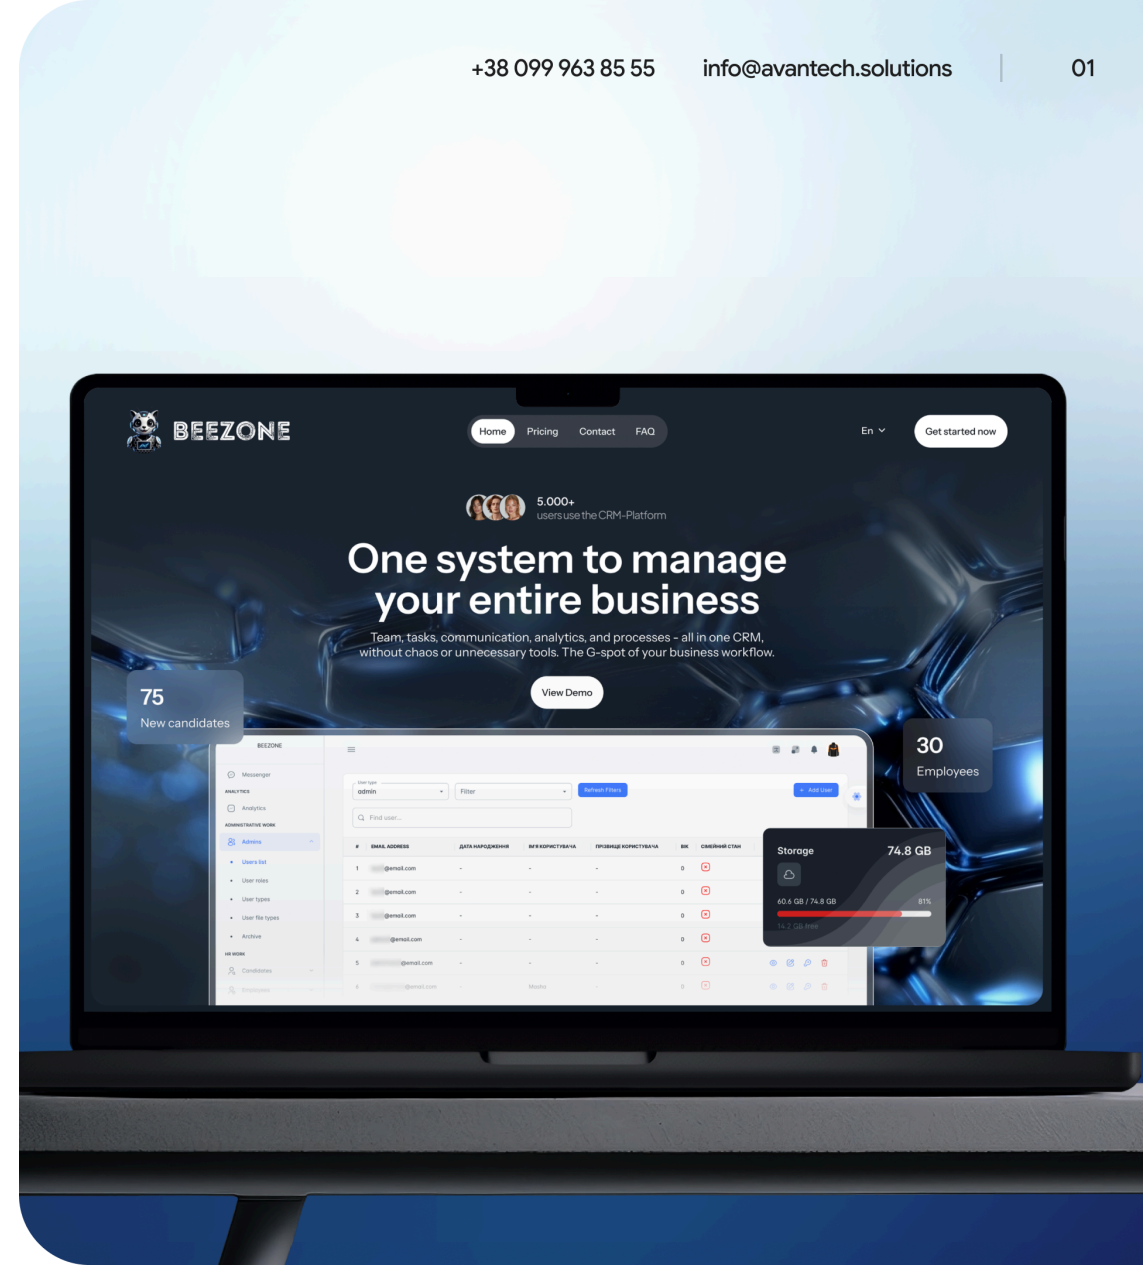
+38 099 963 85 55 info@avantech.solutions 01

BEEZONE

Home Pricing Contact FAQ

En

Get started now

5.000+
users use the CRM-Platform

One system to manage your entire business

Team, tasks, communication, analytics, and processes - all in one CRM, without chaos or unnecessary tools. The G-spot of your business workflow.

View Demo

75
New candidates

30
Employees

BEEZONE

Messenger
ANALYTICS
Analytics
ADMINISTRATIVE WORK
Admins
Users list
User roles
User types
User file types
Archive
HR WORK
Candidates

User type
admin
Filter
Refresh Filters
+ Add User
Find user...

| # | EMAIL ADDRESS | ДАТА НАРОДЖЕННЯ | ІМ'Я КОРИСТУВАЧА | ПРІЗВИЩЕ КОРИСТУВАЧА | ВІК | СІМЕЙНИЙ СТАН |
|---|---|---|---|---|---|---|
| 1 | @email.com | - | - | - | 0 | |
| 2 | @email.com | - | - | - | 0 | |
| 3 | @email.com | - | - | - | 0 | |
| 4 | @email.com | - | - | - | 0 | |
| 5 | @email.com | - | - | - | 0 | |
| 6 | @email.com | - | Masha | - | 0 | |

Storage 74.8 GB
60.6 GB / 74.8 GB 81%
14.2 GB free